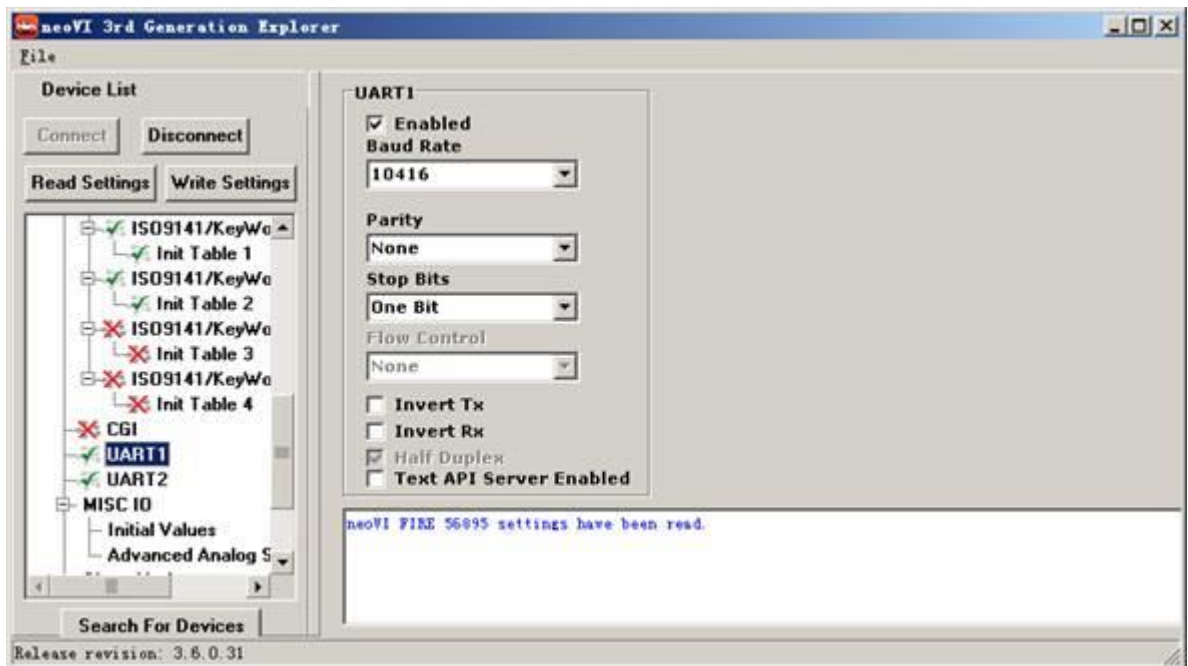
neoVI 3rd Generation Explorer

File

Device List

Connect

Disconnect

Read Settings

Write Settings

ISO9141/KeyWo

Init Table 1

ISO9141/KeyWo

Init Table 2

ISO9141/KeyWo

Init Table 3

ISO9141/KeyWo

Init Table 4

CGI

UART1

UART2

MISC IO

Initial Values

Advanced Analog S

Search For Devices

UART1

Enabled

Baud Rate

10416

Parity

None

Stop Bits

One Bit

Flow Control

None

Invert Tx

Invert Rx

Half Duplex

Text API Server Enabled

neoVI FIRE 56095 settings have been read.

Release revision: 3.6.0.31